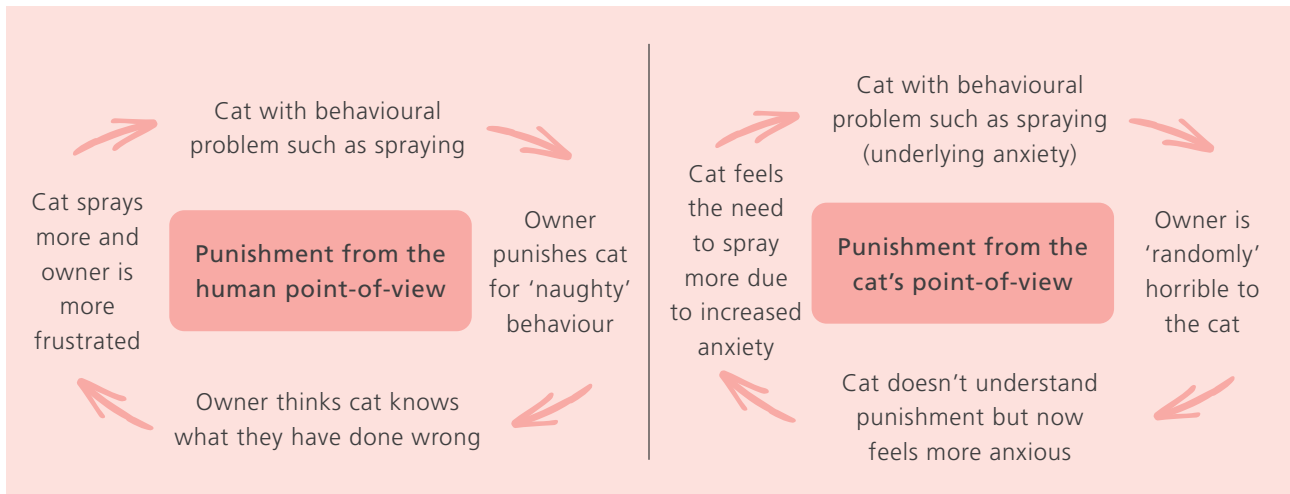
Cat with behavioural problem such as spraying

Owner punishes cat for 'naughty' behaviour

Punishment from the human point-of-view

Owner thinks cat knows what they have done wrong

Cat sprays more and owner is more frustrated

Cat with behavioural problem such as spraying (underlying anxiety)

Owner is 'randomly' horrible to the cat

Punishment from the cat's point-of-view

Cat doesn't understand punishment but now feels more anxious

Cat feels the need to spray more due to increased anxiety